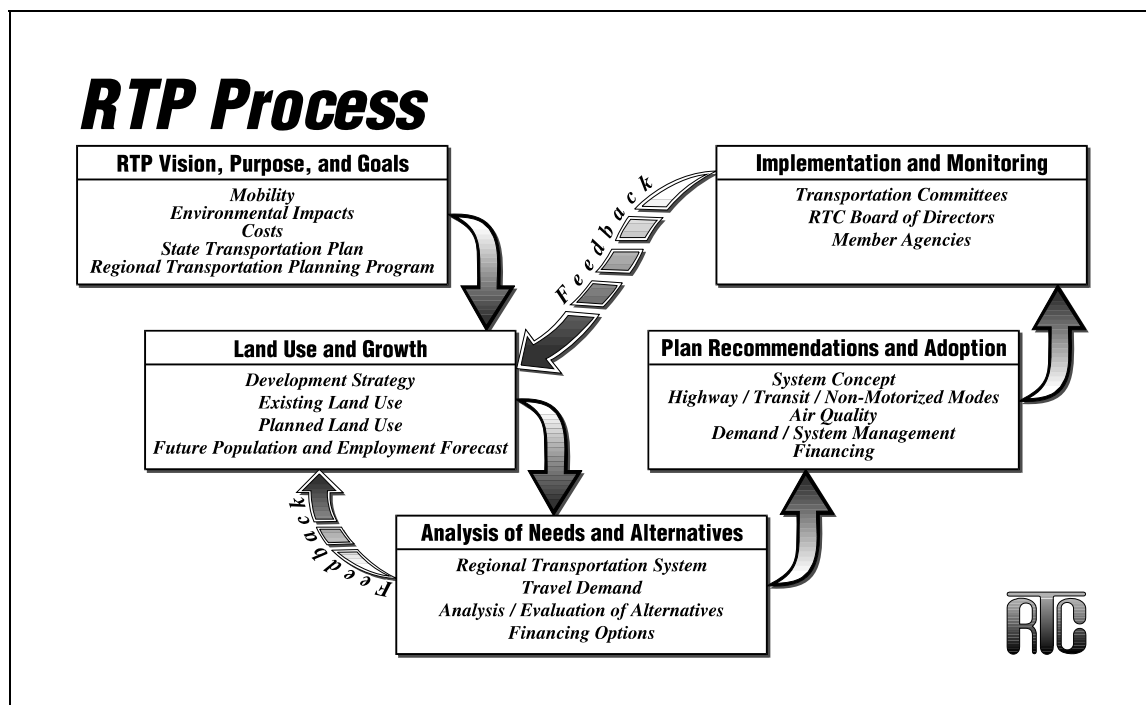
RTP Process

RTP Vision, Purpose, and Goals

Mobility
Environmental Impacts
Costs
State Transportation Plan
Regional Transportation Planning Program

Implementation and Monitoring

Transportation Committees
RTC Board of Directors
Member Agencies

Feedback

Land Use and Growth

Development Strategy
Existing Land Use
Planned Land Use
Future Population and Employment Forecast

Plan Recommendations and Adoption

System Concept
Highway / Transit / Non-Motorized Modes
Air Quality
Demand / System Management
Financing

Feedback

Analysis of Needs and Alternatives

Regional Transportation System
Travel Demand
Analysis / Evaluation of Alternatives
Financing Options

RTC